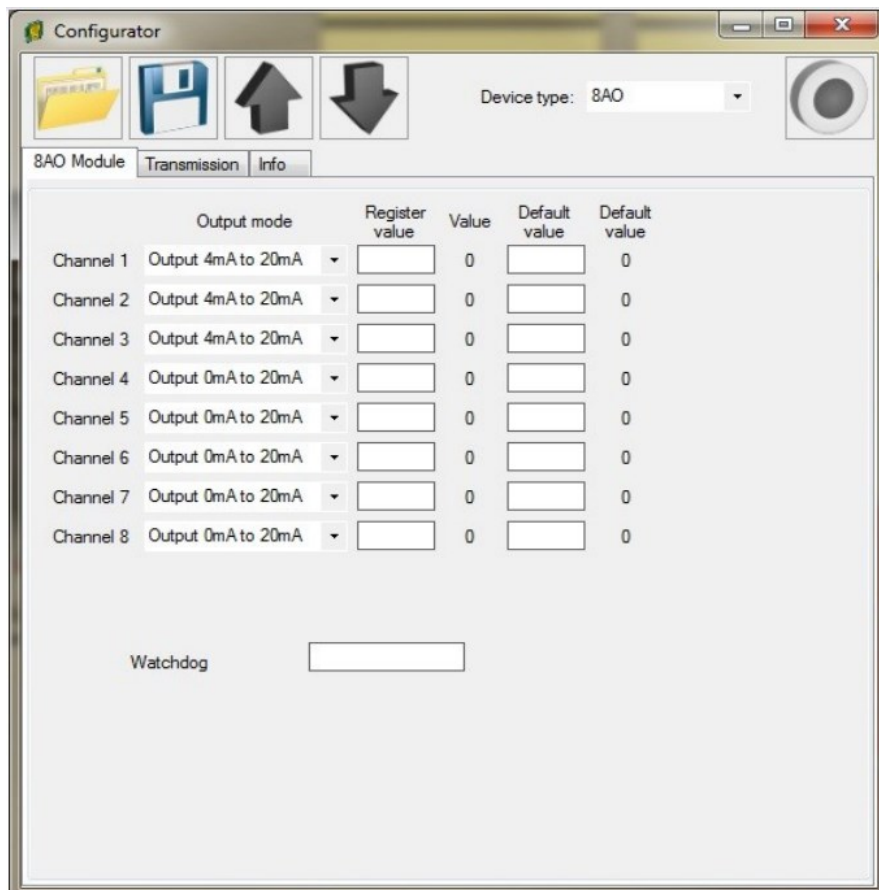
Configurator

Device type: 8AO

8AO Module | Transmission | Info

| | Output mode | Register value | Value | Default value | Default value |
|---|---|---|---|---|---|
| Channel 1 | Output 4mA to 20mA | | 0 | | 0 |
| Channel 2 | Output 4mA to 20mA | | 0 | | 0 |
| Channel 3 | Output 4mA to 20mA | | 0 | | 0 |
| Channel 4 | Output 0mA to 20mA | | 0 | | 0 |
| Channel 5 | Output 0mA to 20mA | | 0 | | 0 |
| Channel 6 | Output 0mA to 20mA | | 0 | | 0 |
| Channel 7 | Output 0mA to 20mA | | 0 | | 0 |
| Channel 8 | Output 0mA to 20mA | | 0 | | 0 |

Watchdog